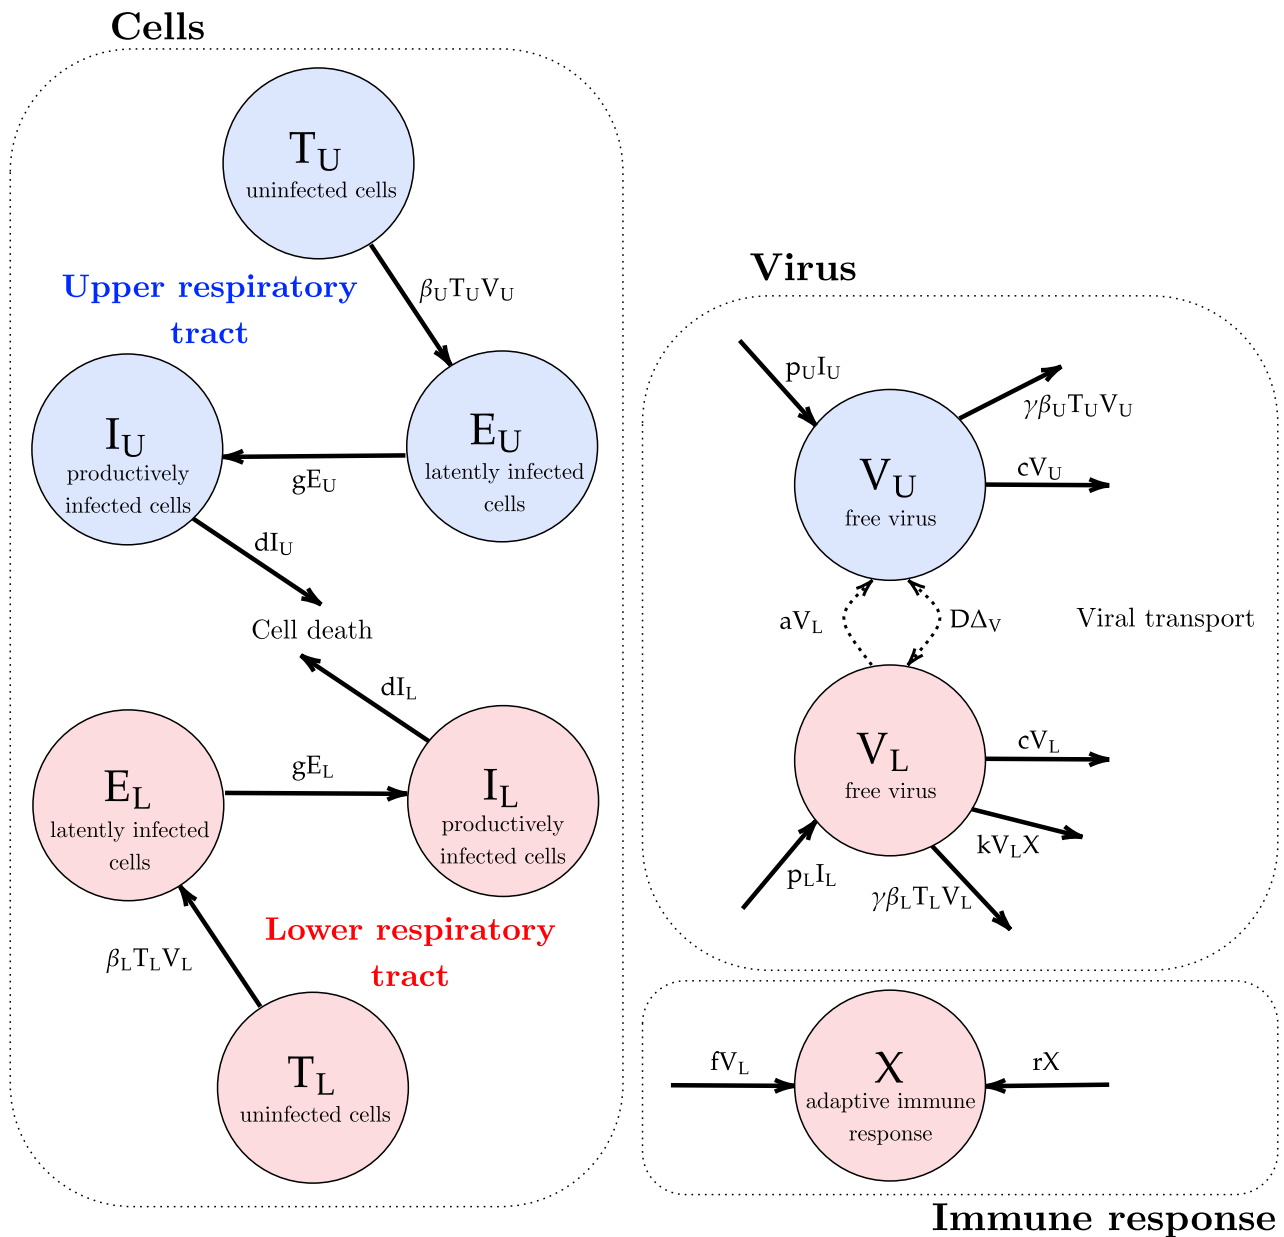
Cells

$T_U$
uninfected cells

$\beta_U T_U V_U$

Upper respiratory tract

$I_U$
productively infected cells

$E_U$
latently infected cells

$gE_U$

$dI_U$

Cell death

$dI_L$

$E_L$
latently infected cells

$gE_L$

$I_L$
productively infected cells

Lower respiratory tract

$\beta_L T_L V_L$

$T_L$
uninfected cells

Virus

$p_U I_U$

$\gamma\beta_U T_U V_U$

$V_U$
free virus

$cV_U$

$aV_L$

$D\Delta_V$

Viral transport

$V_L$
free virus

$cV_L$

$kV_L X$

$p_L I_L$

$\gamma\beta_L T_L V_L$

$fV_L$

X
adaptive immune response

rX

Immune response